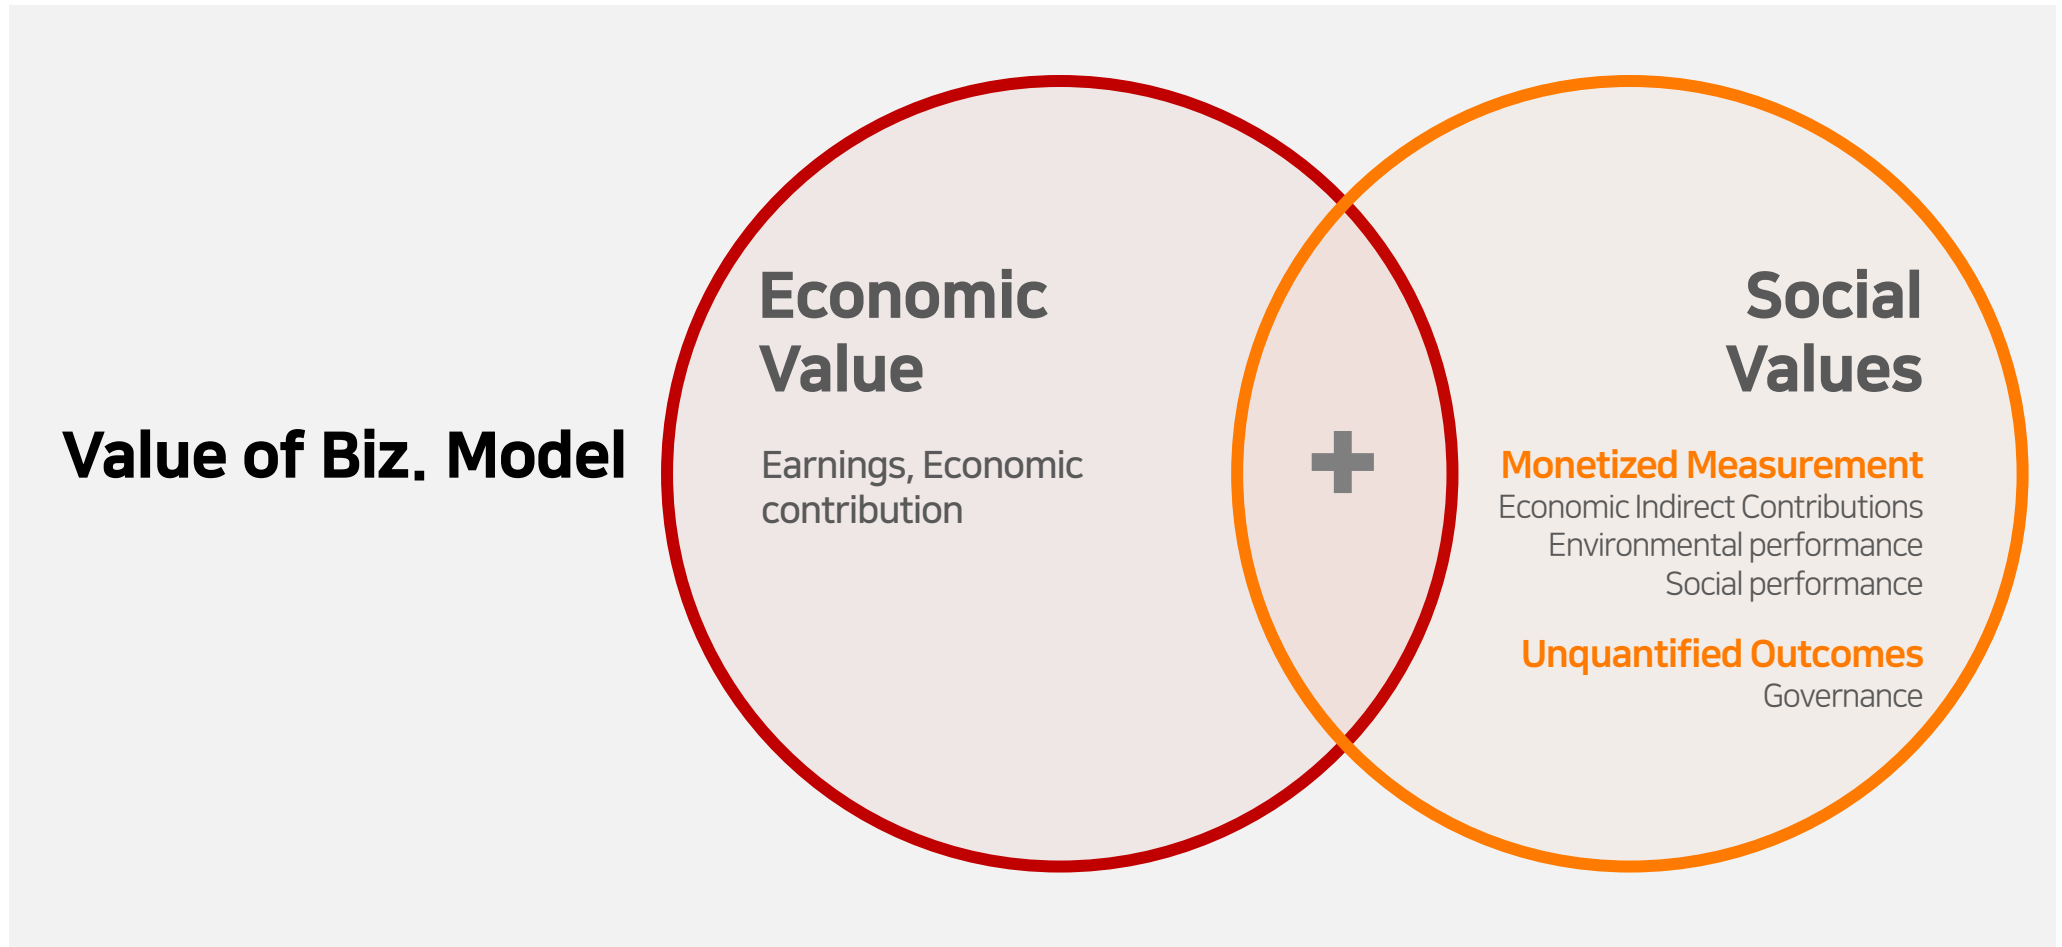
Value of Biz. Model

Economic Value

Earnings, Economic contribution

+

Social Values

Monetized Measurement
Economic Indirect Contributions
Environmental performance
Social performance

Unquantified Outcomes
Governance